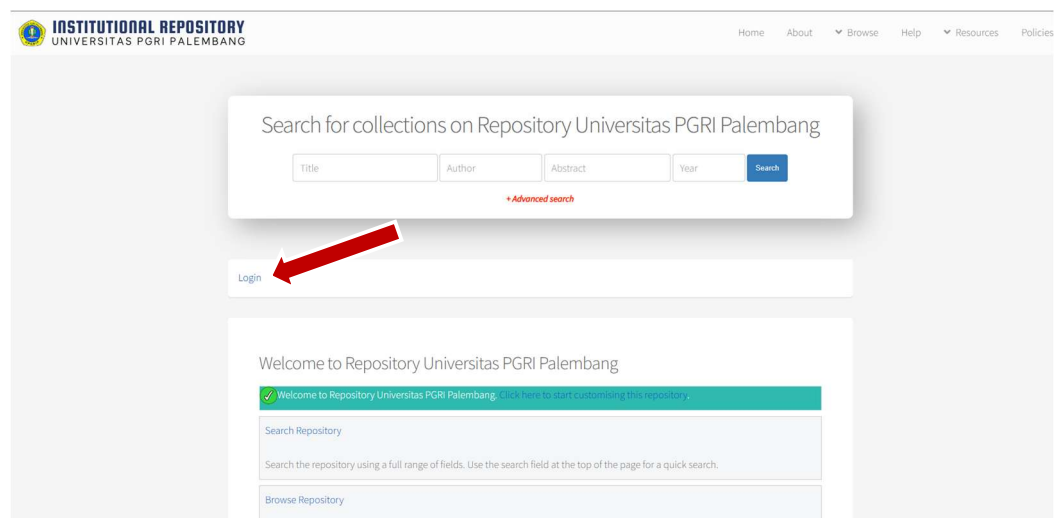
INSTITUTIONAL REPOSITORY
UNIVERSITAS PGRI PALEMBANG

Home About Browse Help Resources Policies

Search for collections on Repository Universitas PGRI Palembang

Title Author Abstract Year Search

+ Advanced search

Login

Welcome to Repository Universitas PGRI Palembang

Welcome to Repository Universitas PGRI Palembang. Click here to start customising this repository.

Search Repository

Search the repository using a full range of fields. Use the search field at the top of the page for a quick search.

Browse Repository